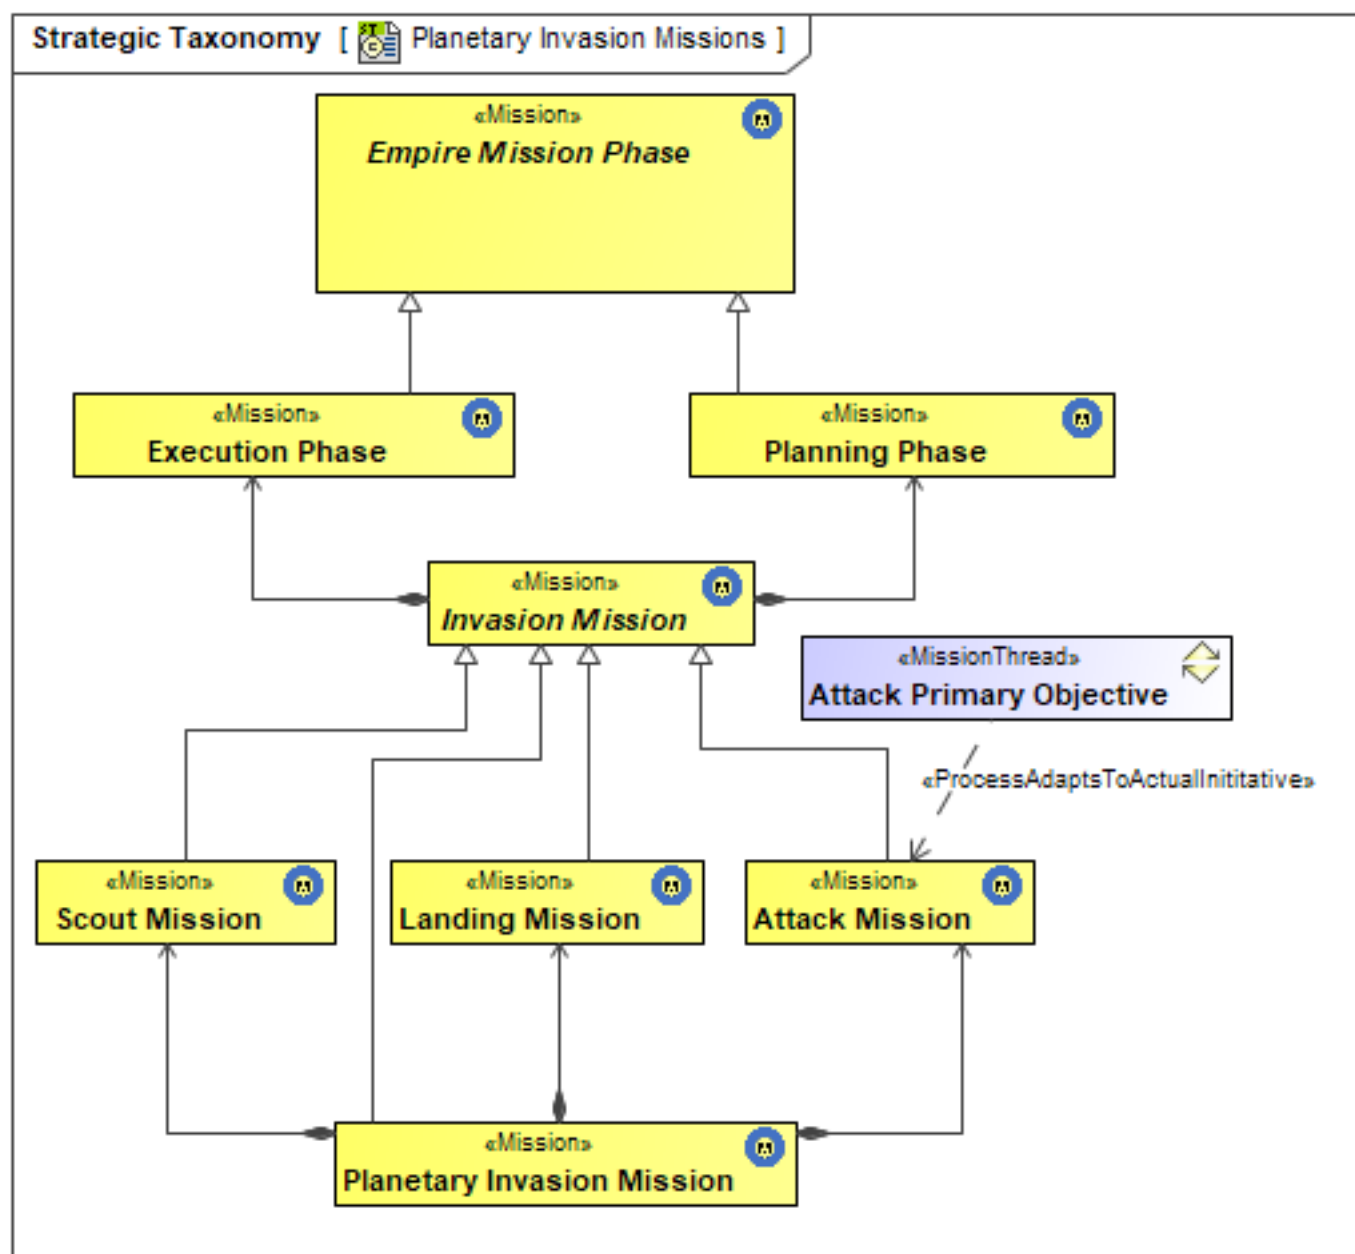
Strategic Taxonomy [ Planetary Invasion Missions ]

«Mission»
Empire Mission Phase

«Mission»
Execution Phase

«Mission»
Planning Phase

«Mission»
Invasion Mission

«MissionThread»
Attack Primary Objective

«ProcessAdaptsToActualInititative»

«Mission»
Scout Mission

«Mission»
Landing Mission

«Mission»
Attack Mission

«Mission»
Planetary Invasion Mission